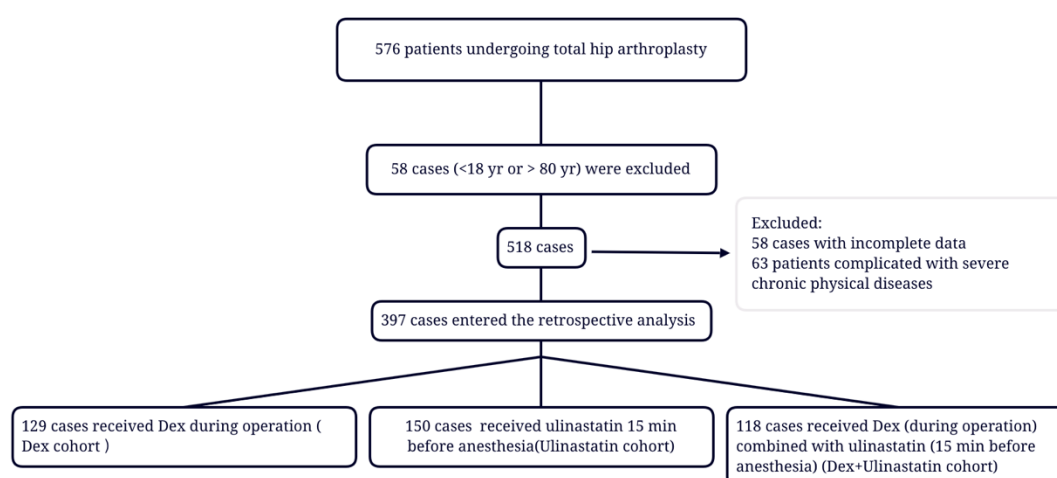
576 patients undergoing total hip arthroplasty

58 cases (<18 yr or > 80 yr) were excluded

518 cases

Excluded:
58 cases with incomplete data
63 patients complicated with severe chronic physical diseases

397 cases entered the retrospective analysis

129 cases received Dex during operation ( Dex cohort )

150 cases received ulinastatin 15 min before anesthesia(Ulinastatin cohort)

118 cases received Dex (during operation) combined with ulinastatin (15 min before anesthesia) (Dex+Ulinastatin cohort)